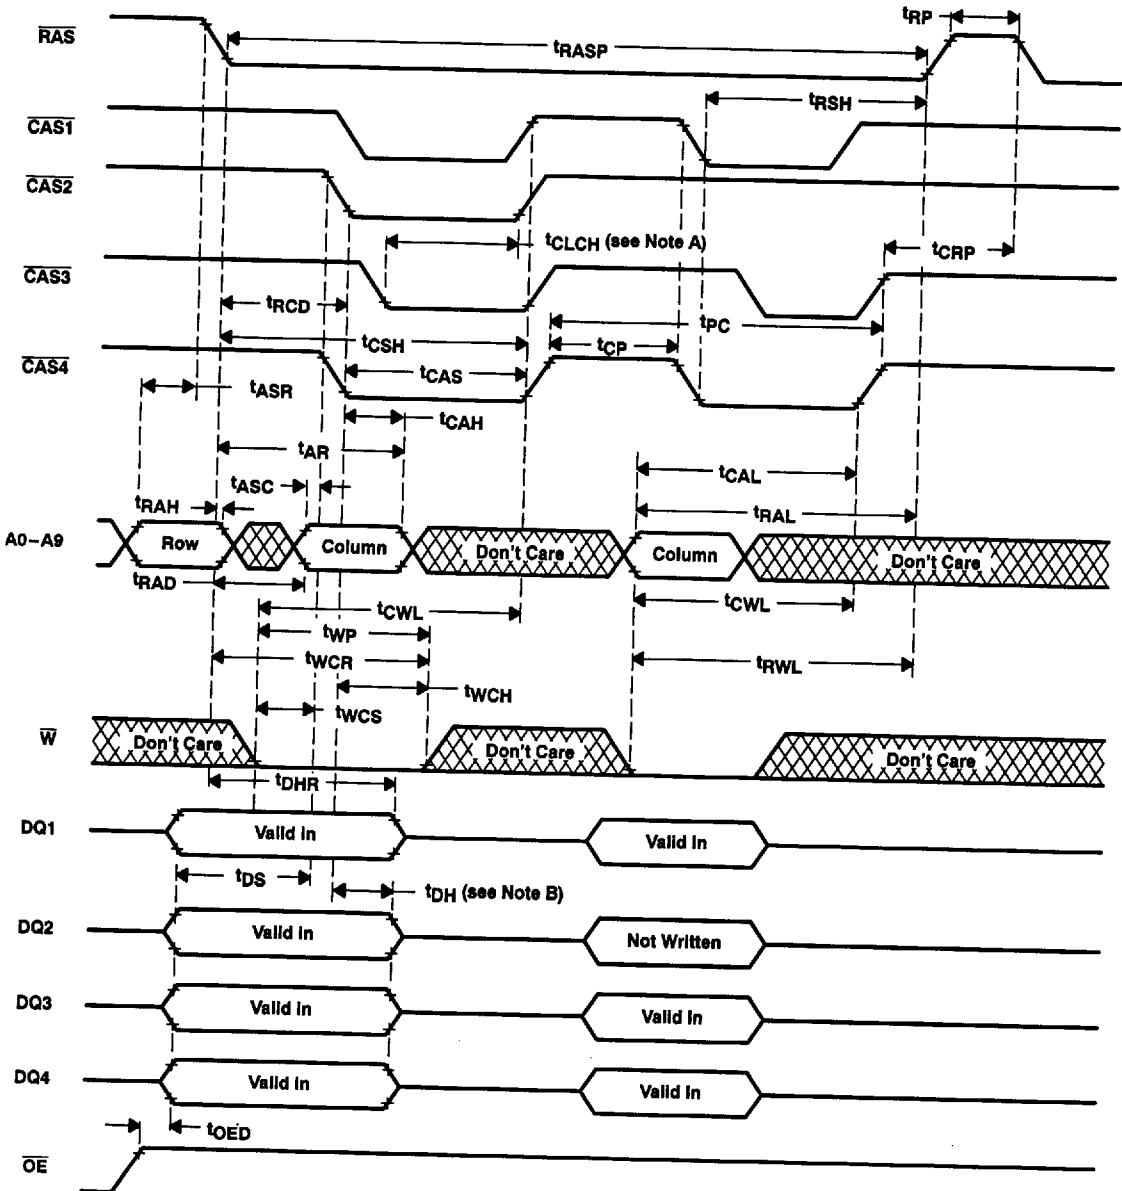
$\overline{RAS}$

$t_{RP}$

$t_{RASP}$

$\overline{CAS1}$

$t_{RSH}$

$\overline{CAS2}$

$t_{CLCH}$ (see Note A)

$t_{CRP}$

$\overline{CAS3}$

$t_{RCD}$

$t_{PC}$

$t_{CSH}$

$t_{CP}$

$\overline{CAS4}$

$t_{CAS}$

$t_{ASR}$

$t_{CAH}$

$t_{AR}$

$t_{CAL}$

$t_{ASC}$

$t_{RAH}$

$t_{RAL}$

A0–A9

Row

Column

Don't Care

Column

Don't Care

$t_{RAD}$

$t_{CWL}$

$t_{CWL}$

$t_{WP}$

$t_{WCR}$

$t_{RWL}$

$t_{WCH}$

$t_{WCS}$

$\overline{W}$

Don't Care

Don't Care

Don't Care

$t_{DHR}$

DQ1

Valid In

Valid In

$t_{DS}$

$t_{DH}$ (see Note B)

DQ2

Valid In

Not Written

DQ3

Valid In

Valid In

DQ4

Valid In

Valid In

$t_{OED}$

$\overline{OE}$